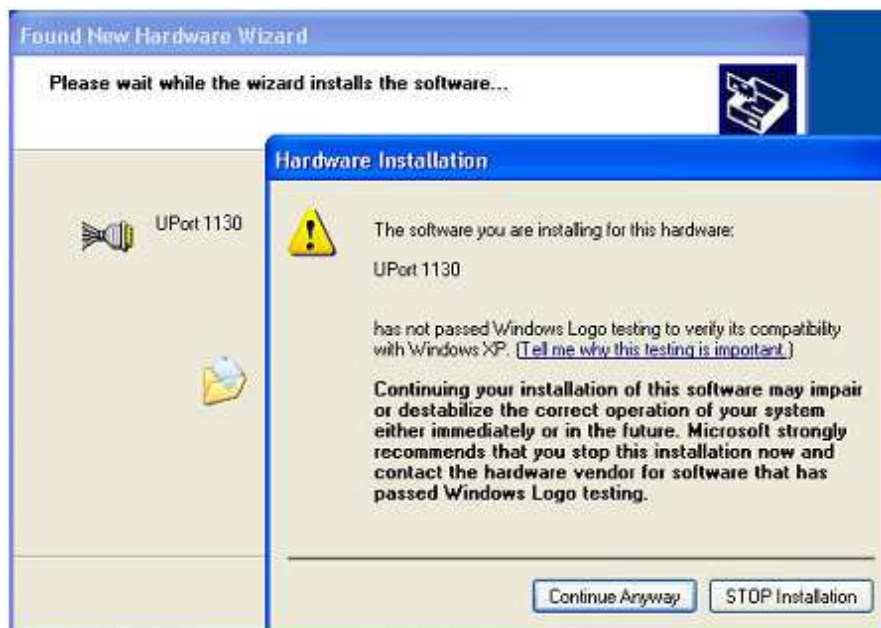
Found New Hardware Wizard

Please wait while the wizard installs the software...

UPort 1130

Hardware Installation

The software you are installing for this hardware:

UPort 1130

has not passed Windows Logo testing to verify its compatibility with Windows XP. (Tell me why this testing is important.)

Continuing your installation of this software may impair or destabilize the correct operation of your system either immediately or in the future. Microsoft strongly recommends that you stop this installation now and contact the hardware vendor for software that has passed Windows Logo testing.

Continue Anyway

STOP Installation